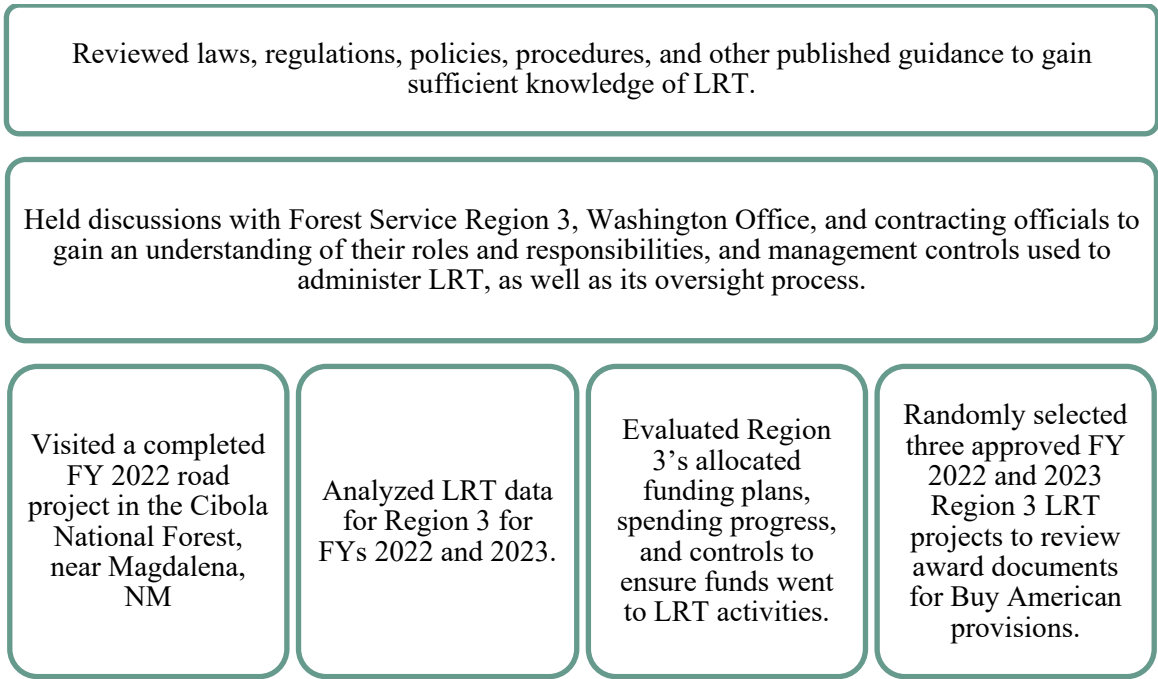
Reviewed laws, regulations, policies, procedures, and other published guidance to gain sufficient knowledge of LRT.

Held discussions with Forest Service Region 3, Washington Office, and contracting officials to gain an understanding of their roles and responsibilities, and management controls used to administer LRT, as well as its oversight process.

Visited a completed FY 2022 road project in the Cibola National Forest, near Magdalena, NM

Analyzed LRT data for Region 3 for FYs 2022 and 2023.

Evaluated Region 3's allocated funding plans, spending progress, and controls to ensure funds went to LRT activities.

Randomly selected three approved FY 2022 and 2023 Region 3 LRT projects to review award documents for Buy American provisions.